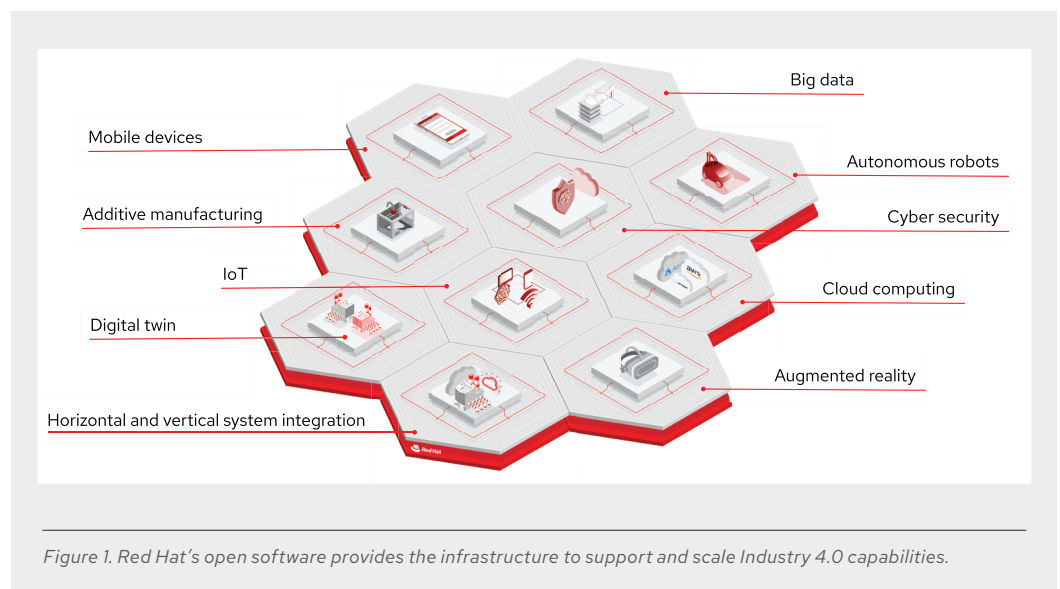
Big data

Mobile devices

Autonomous robots

Additive manufacturing

Cyber security

IoT

Cloud computing

Digital twin

Augmented reality

Horizontal and vertical system integration

Red Hat

Figure 1. Red Hat's open software provides the infrastructure to support and scale Industry 4.0 capabilities.